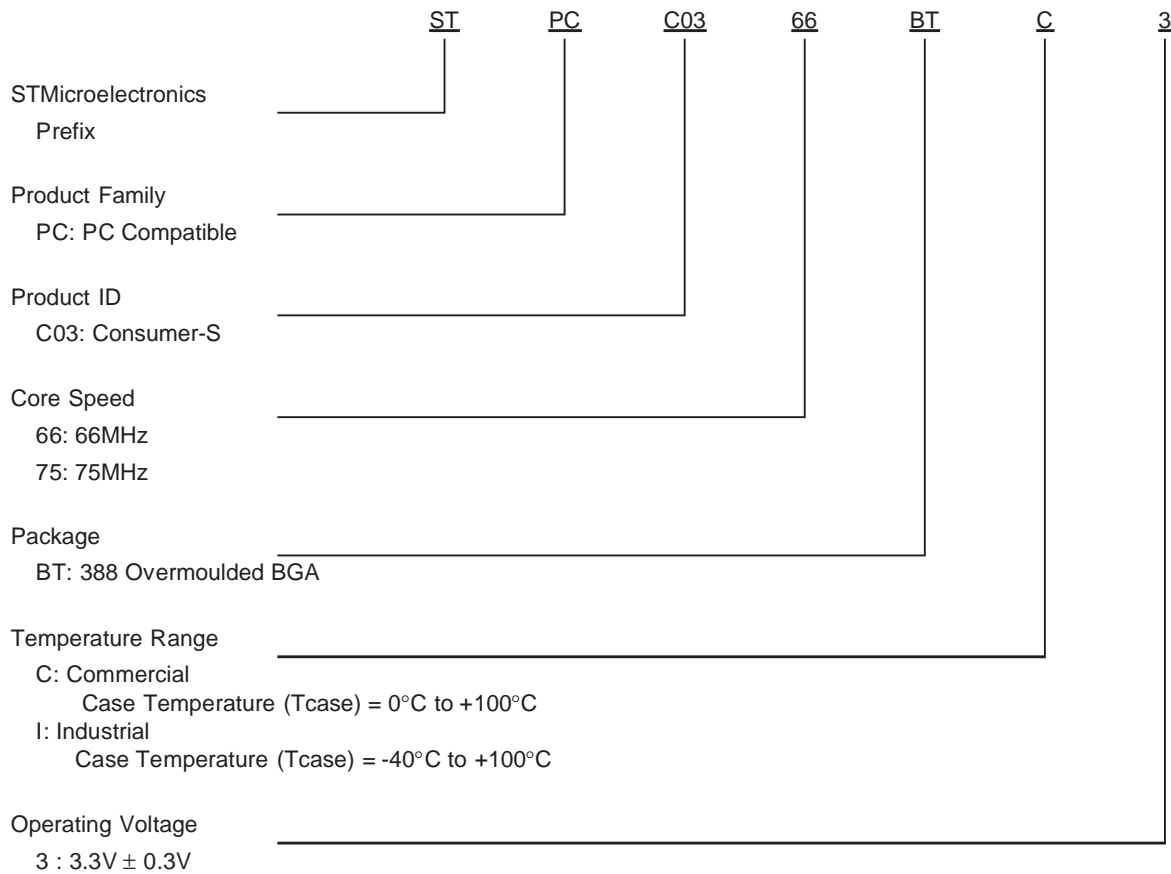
ST PC C03 66 BT C 3

STMicroelectronics
Prefix

Product Family
PC: PC Compatible

Product ID
C03: Consumer-S

Core Speed
66: 66MHz
75: 75MHz

Package
BT: 388 Overmoulded BGA

Temperature Range
C: Commercial
Case Temperature (Tcase) = 0°C to +100°C
I: Industrial
Case Temperature (Tcase) = -40°C to +100°C

Operating Voltage
3 : 3.3V $\pm$ 0.3V